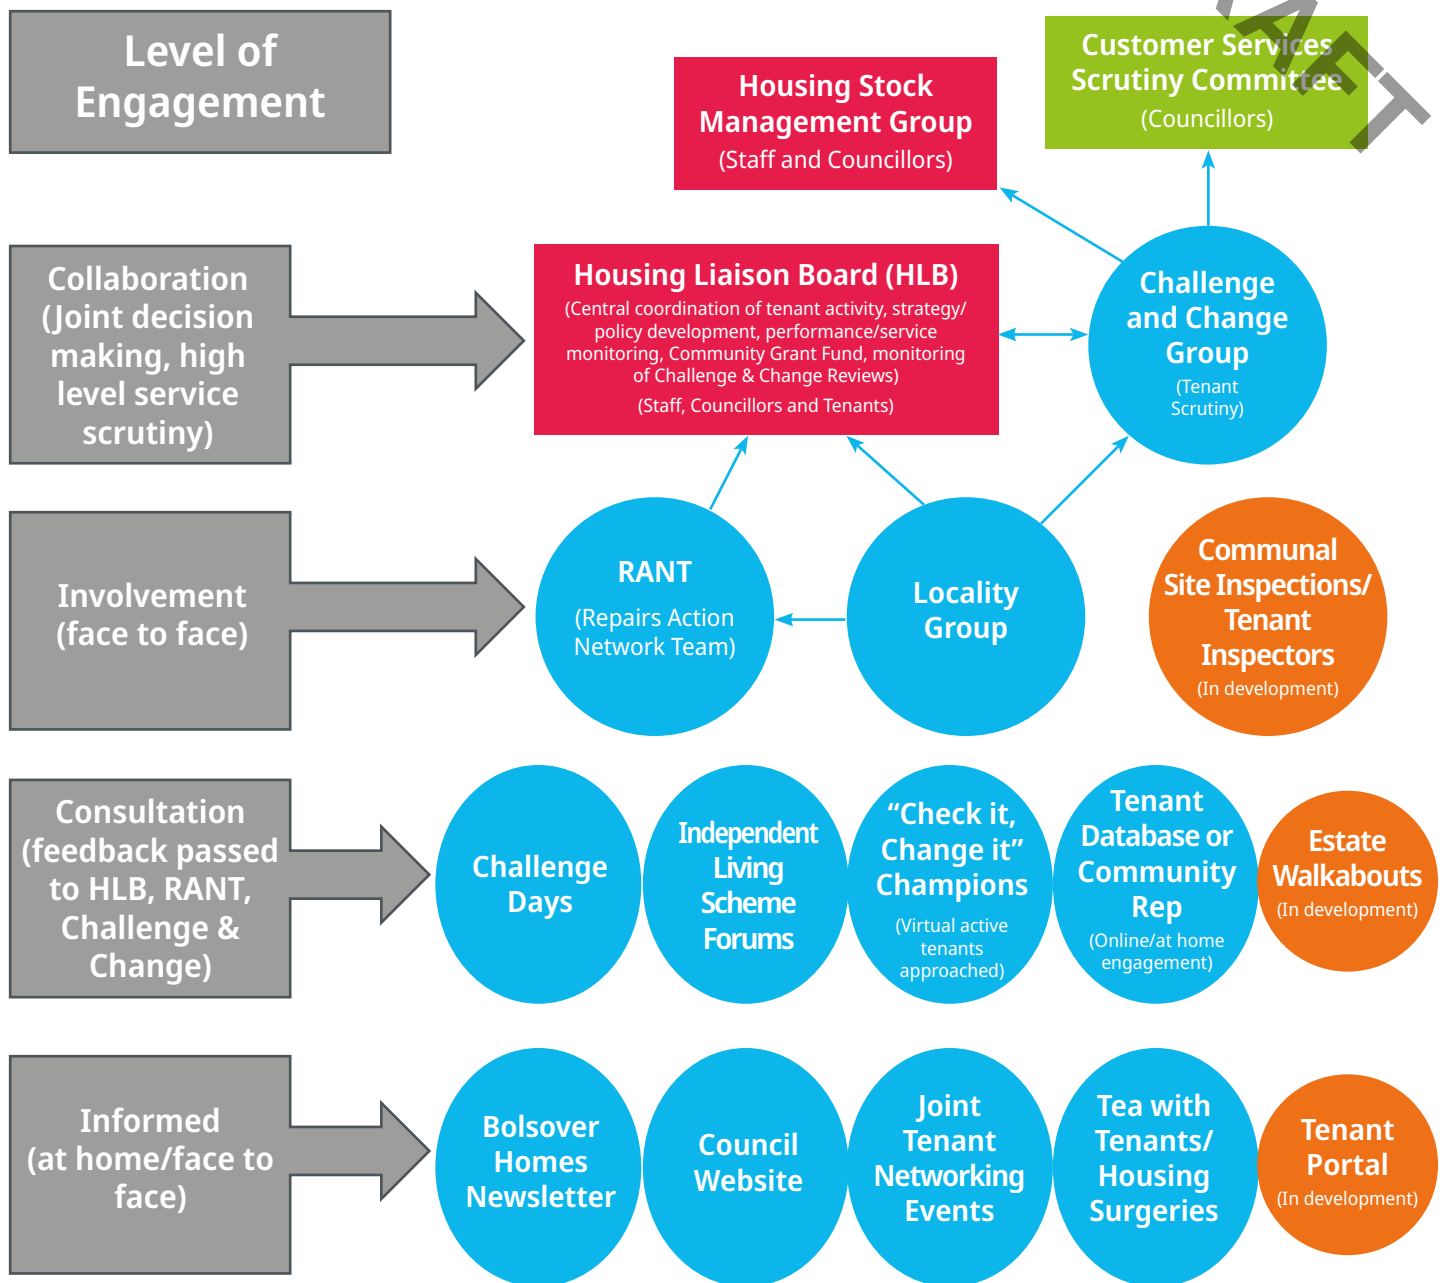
Level of Engagement

Housing Stock Management Group
(Staff and Councillors)

Customer Services Scrutiny Committee
(Councillors)

AFT

Collaboration (Joint decision making, high level service scrutiny)

Housing Liaison Board (HLB)
(Central coordination of tenant activity, strategy/ policy development, performance/service monitoring, Community Grant Fund, monitoring of Challenge & Change Reviews)
(Staff, Councillors and Tenants)

Challenge and Change Group
(Tenant Scrutiny)

Involvement (face to face)

RANT
(Repairs Action Network Team)

Locality Group

Communal Site Inspections/ Tenant Inspectors
(In development)

Consultation (feedback passed to HLB, RANT, Challenge & Change)

Challenge Days

Independent Living Scheme Forums

"Check it, Change it" Champions
(Virtual active tenants approached)

Tenant Database or Community Rep
(Online/at home engagement)

Estate Walkabouts
(In development)

Informed (at home/face to face)

Bolsover Homes Newsletter

Council Website

Joint Tenant Networking Events

Tea with Tenants/ Housing Surgeries

Tenant Portal
(In development)